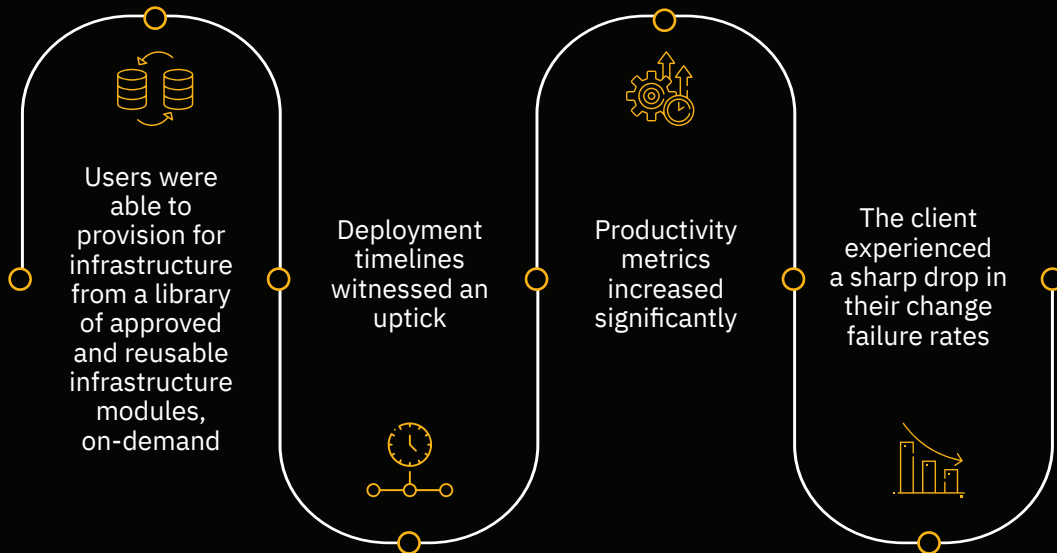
Users were able to provision for infrastructure from a library of approved and reusable infrastructure modules, on-demand

Deployment timelines witnessed an uptick

Productivity metrics increased significantly

The client experienced a sharp drop in their change failure rates